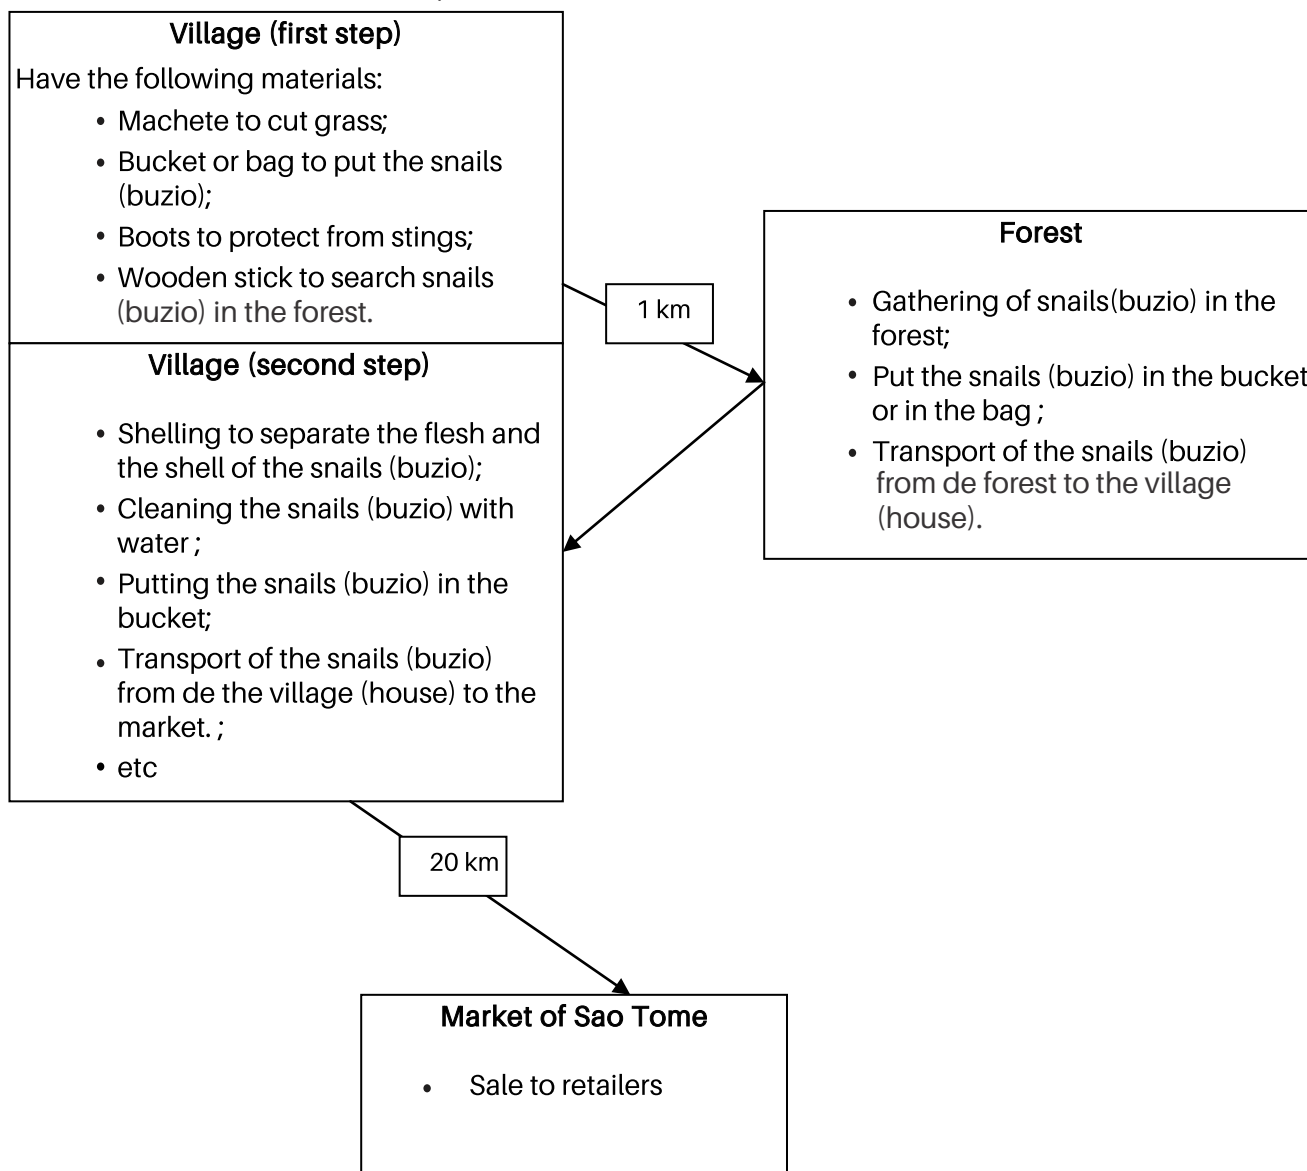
Village (first step)

Have the following materials:

- Machete to cut grass;
- Bucket or bag to put the snails (buzio);
- Boots to protect from stings;
- Wooden stick to search snails (buzio) in the forest.

1 km

Forest

- Gathering of snails(buzio) in the forest;
- Put the snails (buzio) in the bucket or in the bag ;
- Transport of the snails (buzio) from de forest to the village (house).

Village (second step)

- Shelling to separate the flesh and the shell of the snails (buzio);
- Cleaning the snails (buzio) with water ;
- Putting the snails (buzio) in the bucket;
- Transport of the snails (buzio) from de the village (house) to the market. ;
- etc

20 km

Market of Sao Tome

- Sale to retailers